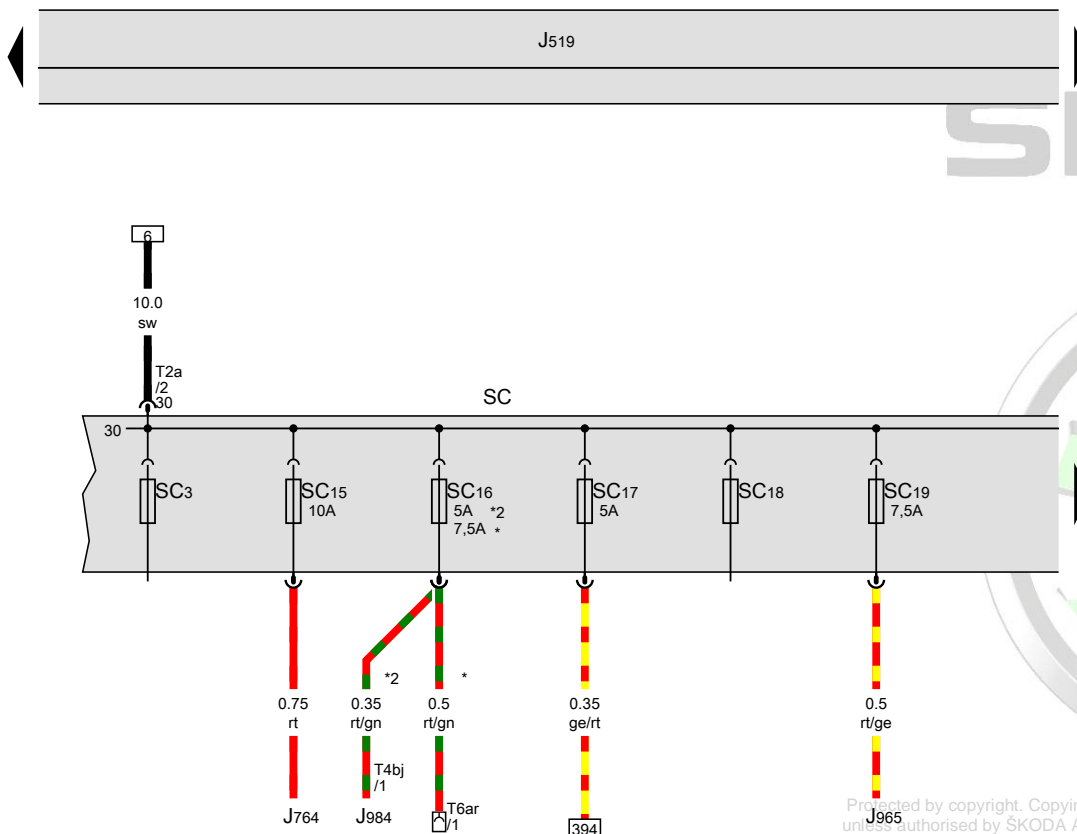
J519

6

10.0
sw

T2a
/2
30

SC

30

SC3

SC15
10A

SC16
5A *2
7,5A *

SC17
5A

SC18

SC19
7,5A

*2

*

0.75
rt

0.35
rt/gn

0.5
rt/gn

0.35
ge/rt

0.5
rt/ge

T4bj
/1

T6ar
/1

J764

J984

394

J965

Protected by copyright. Copyi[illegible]
unless authorised by ŠKODA A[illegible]